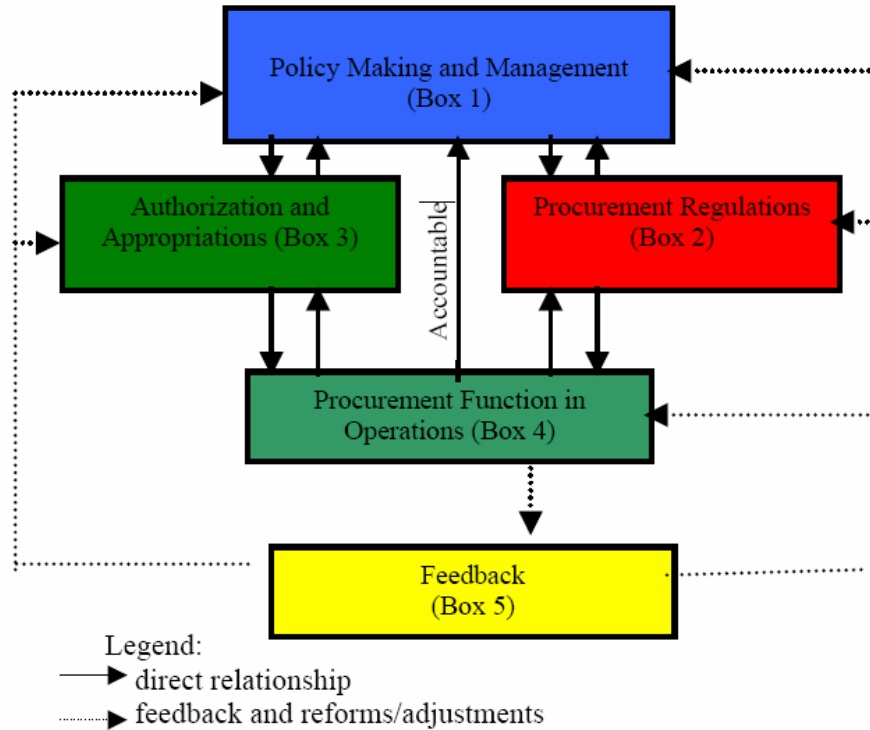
Policy Making and Management
(Box 1)

Authorization and Appropriations (Box 3)

Accountable

Procurement Regulations
(Box 2)

Procurement Function in Operations (Box 4)

Feedback
(Box 5)

Legend:
direct relationship
feedback and reforms/adjustments